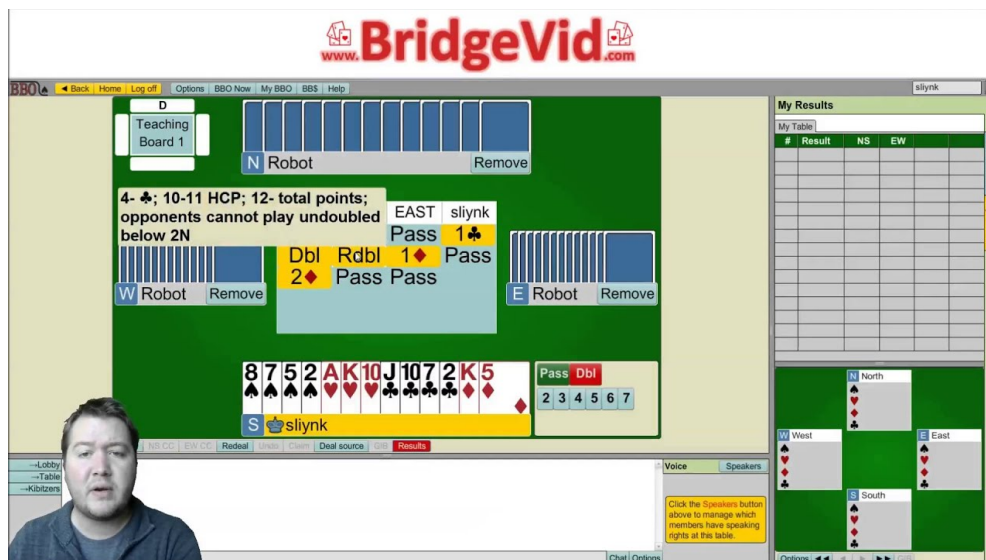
www.BridgeVid.com

BBO ◄ Back Home Log off Options BBO Now My BBO BB$ Help sliynk

D
Teaching Board 1

N Robot Remove

4- ♣; 10-11 HCP; 12- total points; opponents cannot play undoubled below 2N

EAST sliynk
Pass 1♣
Dbl Rdbl 1♦ Pass
2♦ Pass Pass

W Robot Remove

E Robot Remove

8 7 5 2 A K 10 J 10 7 2 K 5

Pass Dbl
2 3 4 5 6 7

S sliynk

NS CC EW CC Redeal Undo Claim Deal source GIB Results

My Results
My Table
| # | Result | NS | EW |
|---|---|---|---|

N North
W West
E East
S South

→Lobby
→Table
→Kibitzers

Voice Speakers
Click the Speakers button above to manage which members have speaking rights at this table.

Chat Options
Options